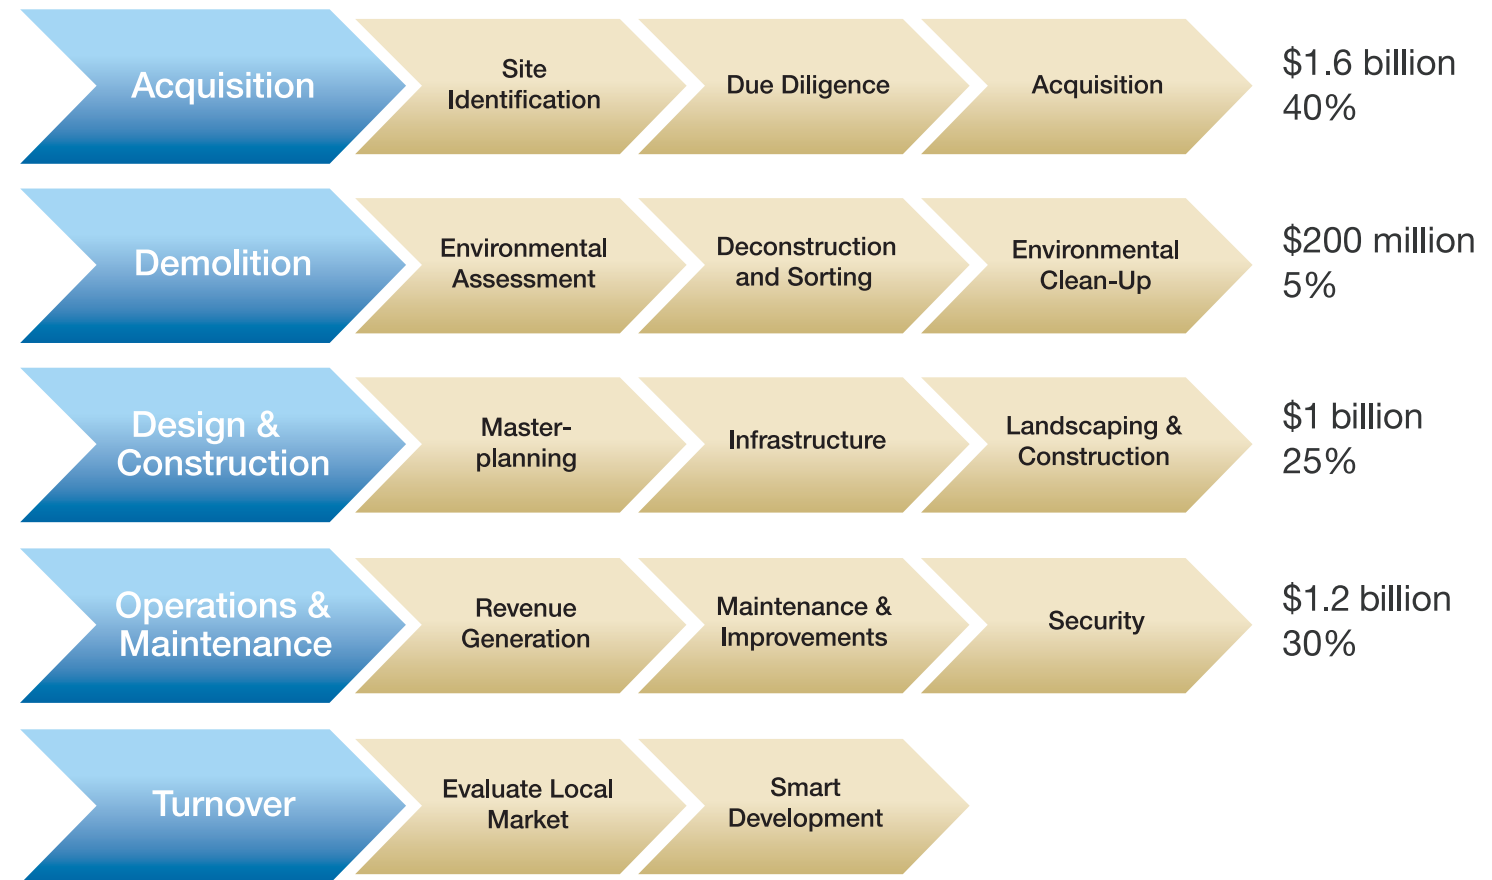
Acquisition
Site Identification
Due Diligence
Acquisition
\$1.6 billion
40%

Demolition
Environmental Assessment
Deconstruction and Sorting
Environmental Clean-Up
\$200 million
5%

Design & Construction
Master-planning
Infrastructure
Landscaping & Construction
\$1 billion
25%

Operations & Maintenance
Revenue Generation
Maintenance & Improvements
Security
\$1.2 billion
30%

Turnover
Evaluate Local Market
Smart Development